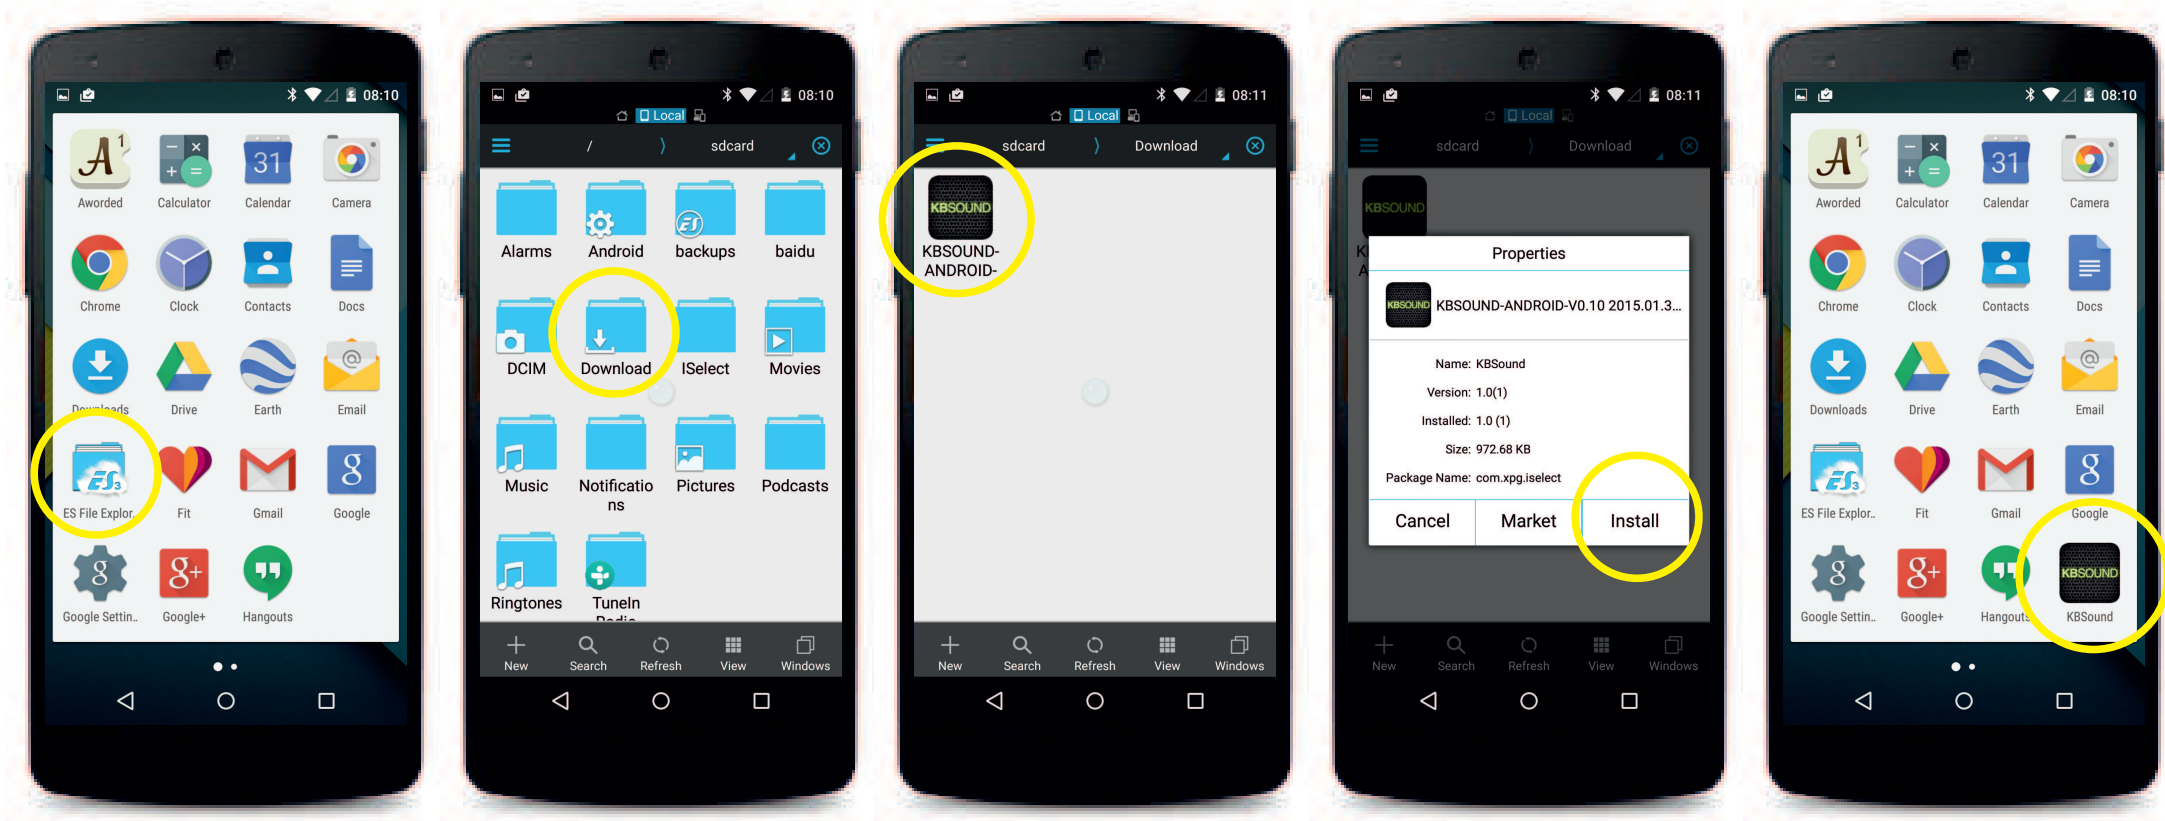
08:10

Aworded
Calculator
Calendar
Camera
Chrome
Clock
Contacts
Docs
Downloads
Drive
Earth
Email
ES File Explor..
Fit
Gmail
Google
Google Settin..
Google+
Hangouts

08:10
Local
/
sdcard
Alarms
Android
backups
baidu
DCIM
Download
ISelect
Movies
Music
Notifications
Pictures
Podcasts
Ringtones
TuneIn Radio
New
Search
Refresh
View
Windows

08:11
Local
sdcard
Download
KBSOUND
KBSOUND-ANDROID-
New
Search
Refresh
View
Windows

08:11
Local
sdcard
Download
Properties
KBSOUND-ANDROID-V0.10 2015.01.3...
Name: KBSound
Version: 1.0(1)
Installed: 1.0 (1)
Size: 972.68 KB
Package Name: com.xpg.iselect
Cancel
Market
Install
New
Search
Refresh
View
Windows

08:10
Aworded
Calculator
Calendar
Camera
Chrome
Clock
Contacts
Docs
Downloads
Drive
Earth
Email
ES File Explor..
Fit
Gmail
Google
Google Settin..
Google+
Hangouts
KBSound